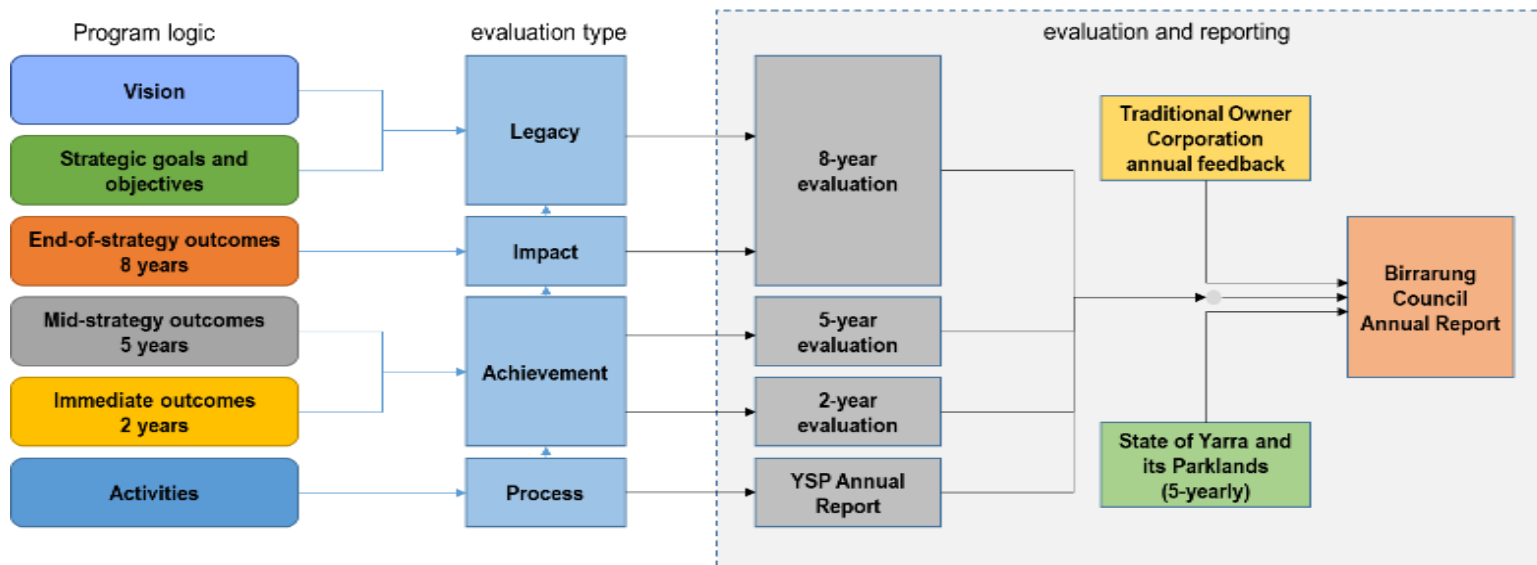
Program logic

evaluation type

evaluation and reporting

Vision

Strategic goals and objectives

End-of-strategy outcomes 8 years

Mid-strategy outcomes 5 years

Immediate outcomes 2 years

Activities

Legacy

Impact

Achievement

Process

8-year evaluation

5-year evaluation

2-year evaluation

YSP Annual Report

Traditional Owner Corporation annual feedback

State of Yarra and its Parklands (5-yearly)

Birrarung Council Annual Report